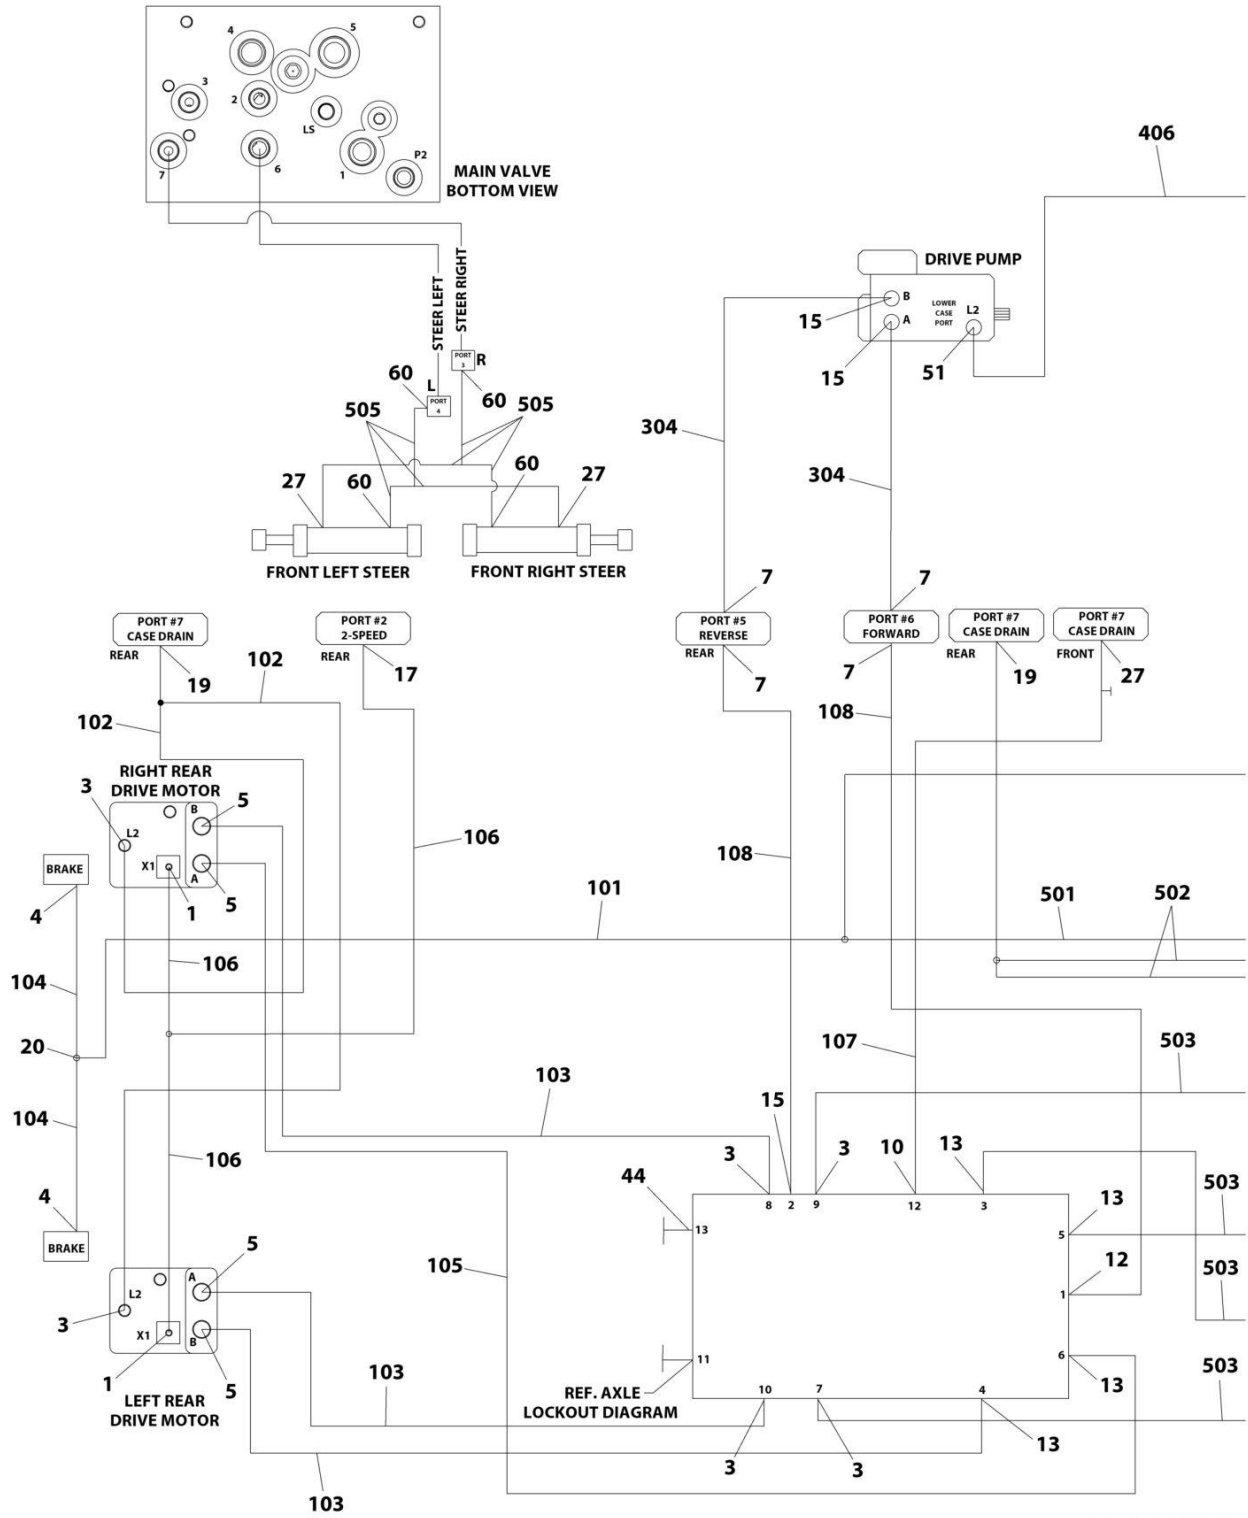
4
5
3
2
LS
7
6
1
P2
MAIN VALVE
BOTTOM VIEW

406

DRIVE PUMP
B
A
LOWER CASE PORT
L2
15
15
51

STEER LEFT
STEER RIGHT
PORT 3
R
60
L
PORT 4
60
505
505
60
27
60
27
FRONT LEFT STEER
FRONT RIGHT STEER

304
304

7
PORT #5
REVERSE
REAR
7
7
PORT #6
FORWARD
7
PORT #7
CASE DRAIN
REAR
19
PORT #7
CASE DRAIN
FRONT
27

PORT #7
CASE DRAIN
REAR
19
102
PORT #2
2-SPEED
REAR
17
102
RIGHT REAR
DRIVE MOTOR
3
L2
B
5
X1
A
1
5
106
BRAKE
4
104
20
104
4
BRAKE
106
101
106
108
108
501
502
107
503
103
15
3
3
10
13
44
8
2
9
12
3
13
13
5
503
12
1
503
105
11
6
13
503
REF. AXLE
LOCKOUT DIAGRAM
10
7
4
3
3
13
5
L2
A
3
X1
B
1
5
LEFT REAR
DRIVE MOTOR
103
103